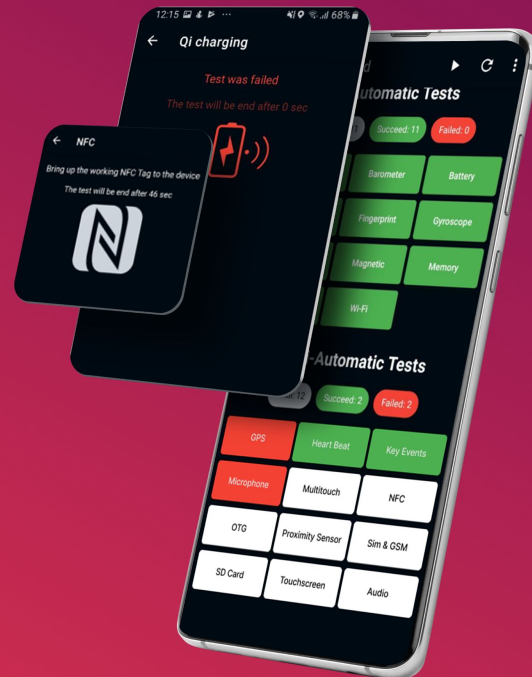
12:15 68%

Qi charging

Test was failed

The test will be end after 0 sec

NFC

Bring up the working NFC Tag to the device

The test will be end after 46 sec

d

utomatic Tests

Succeed: 11

Failed: 0

Barometer

Battery

Fingerprint

Gyroscope

Magnetic

Memory

Wi-Fi

-Automatic Tests

l: 12

Succeed: 2

Failed: 2

GPS

Heart Beat

Key Events

Microphone

Multitouch

NFC

OTG

Proximity Sensor

Sim & GSM

SD Card

Touchscreen

Audio